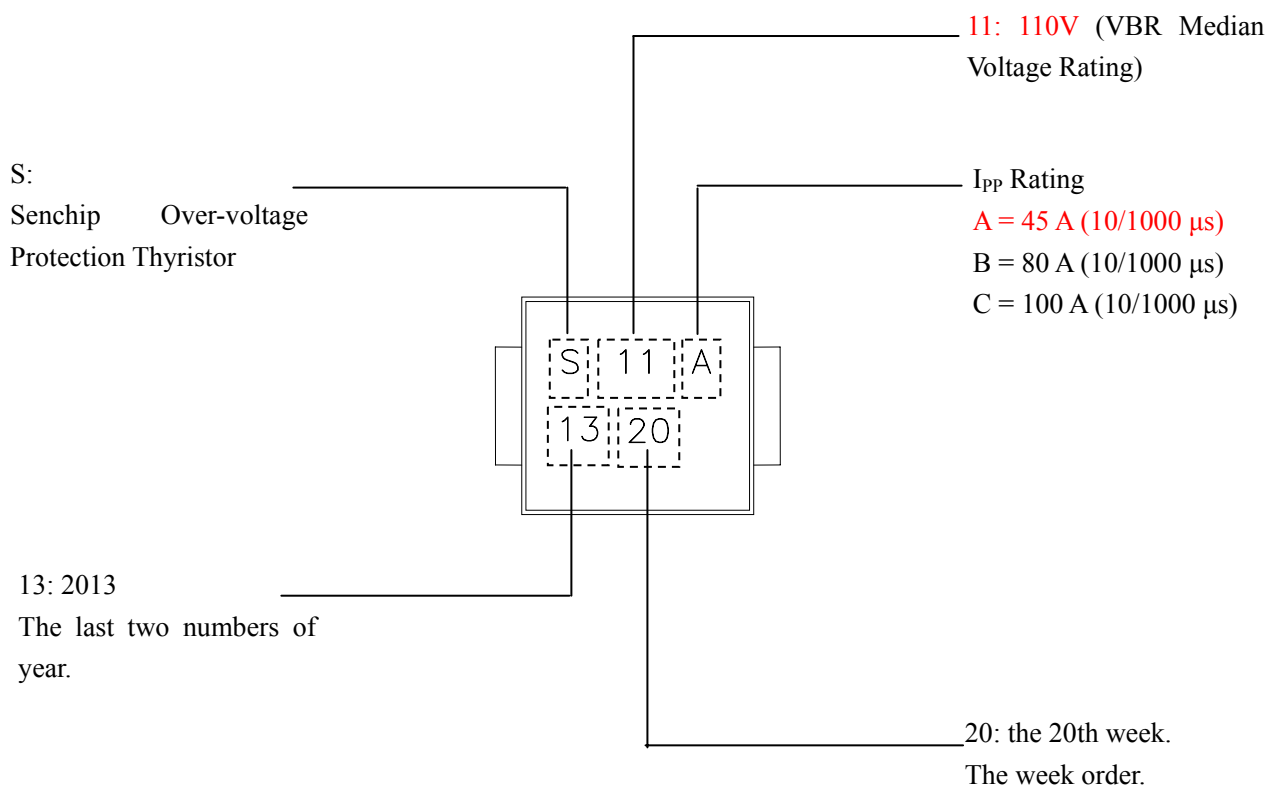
11: 110V (VBR Median Voltage Rating)

S:
Senchip Over-voltage Protection Thyristor

$I_{PP}$ Rating
A = 45 A (10/1000 μs)
B = 80 A (10/1000 μs)
C = 100 A (10/1000 μs)

S 11 A
13 20

13: 2013
The last two numbers of year.

20: the 20th week.
The week order.